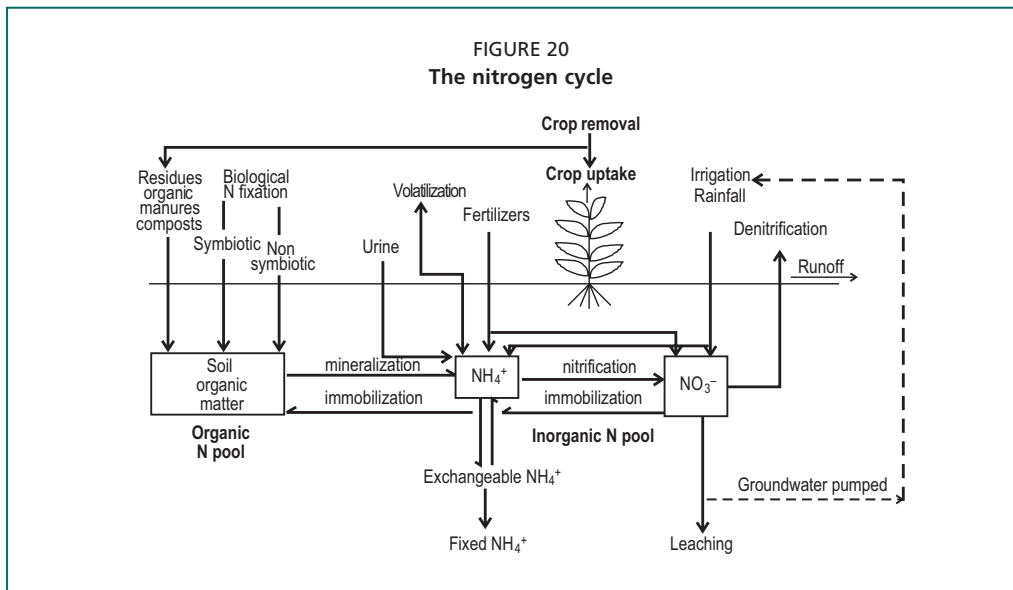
FIGURE 20
**The nitrogen cycle**

Crop removal

Residues organic manures composts

Biological N fixation

Symbiotic

Non symbiotic

Volatilization

Crop uptake

Fertilizers

Irrigation Rainfall

Urine

Denitrification

Runoff

Soil organic matter

mineralization

immobilization

$NH_4^+$

nitrification

immobilization

$NO_3^-$

Organic N pool

Inorganic N pool

Exchangeable $NH_4^+$

Groundwater pumped

Fixed $NH_4^+$

Leaching